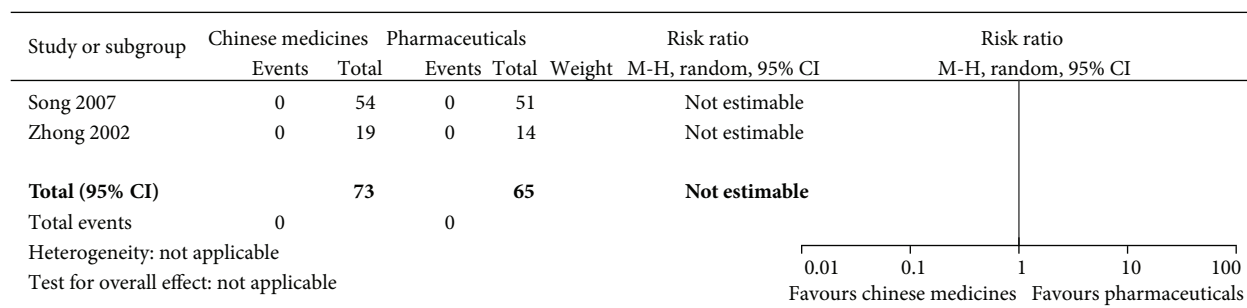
| Study or subgroup | Chinese medicines Events | Chinese medicines Total | Pharmaceuticals Events | Pharmaceuticals Total | Weight | Risk ratio M-H, random, 95% CI | Risk ratio M-H, random, 95% CI |
|---|---|---|---|---|---|---|---|
| Song 2007 | 0 | 54 | 0 | 51 | | Not estimable | |
| Zhong 2002 | 0 | 19 | 0 | 14 | | Not estimable | |
| **Total (95% CI)** | | **73** | | **65** | | **Not estimable** | |
| Total events | 0 | | 0 | | | | |

Heterogeneity: not applicable

Test for overall effect: not applicable

0.01 0.1 1 10 100

Favours chinese medicines Favours pharmaceuticals